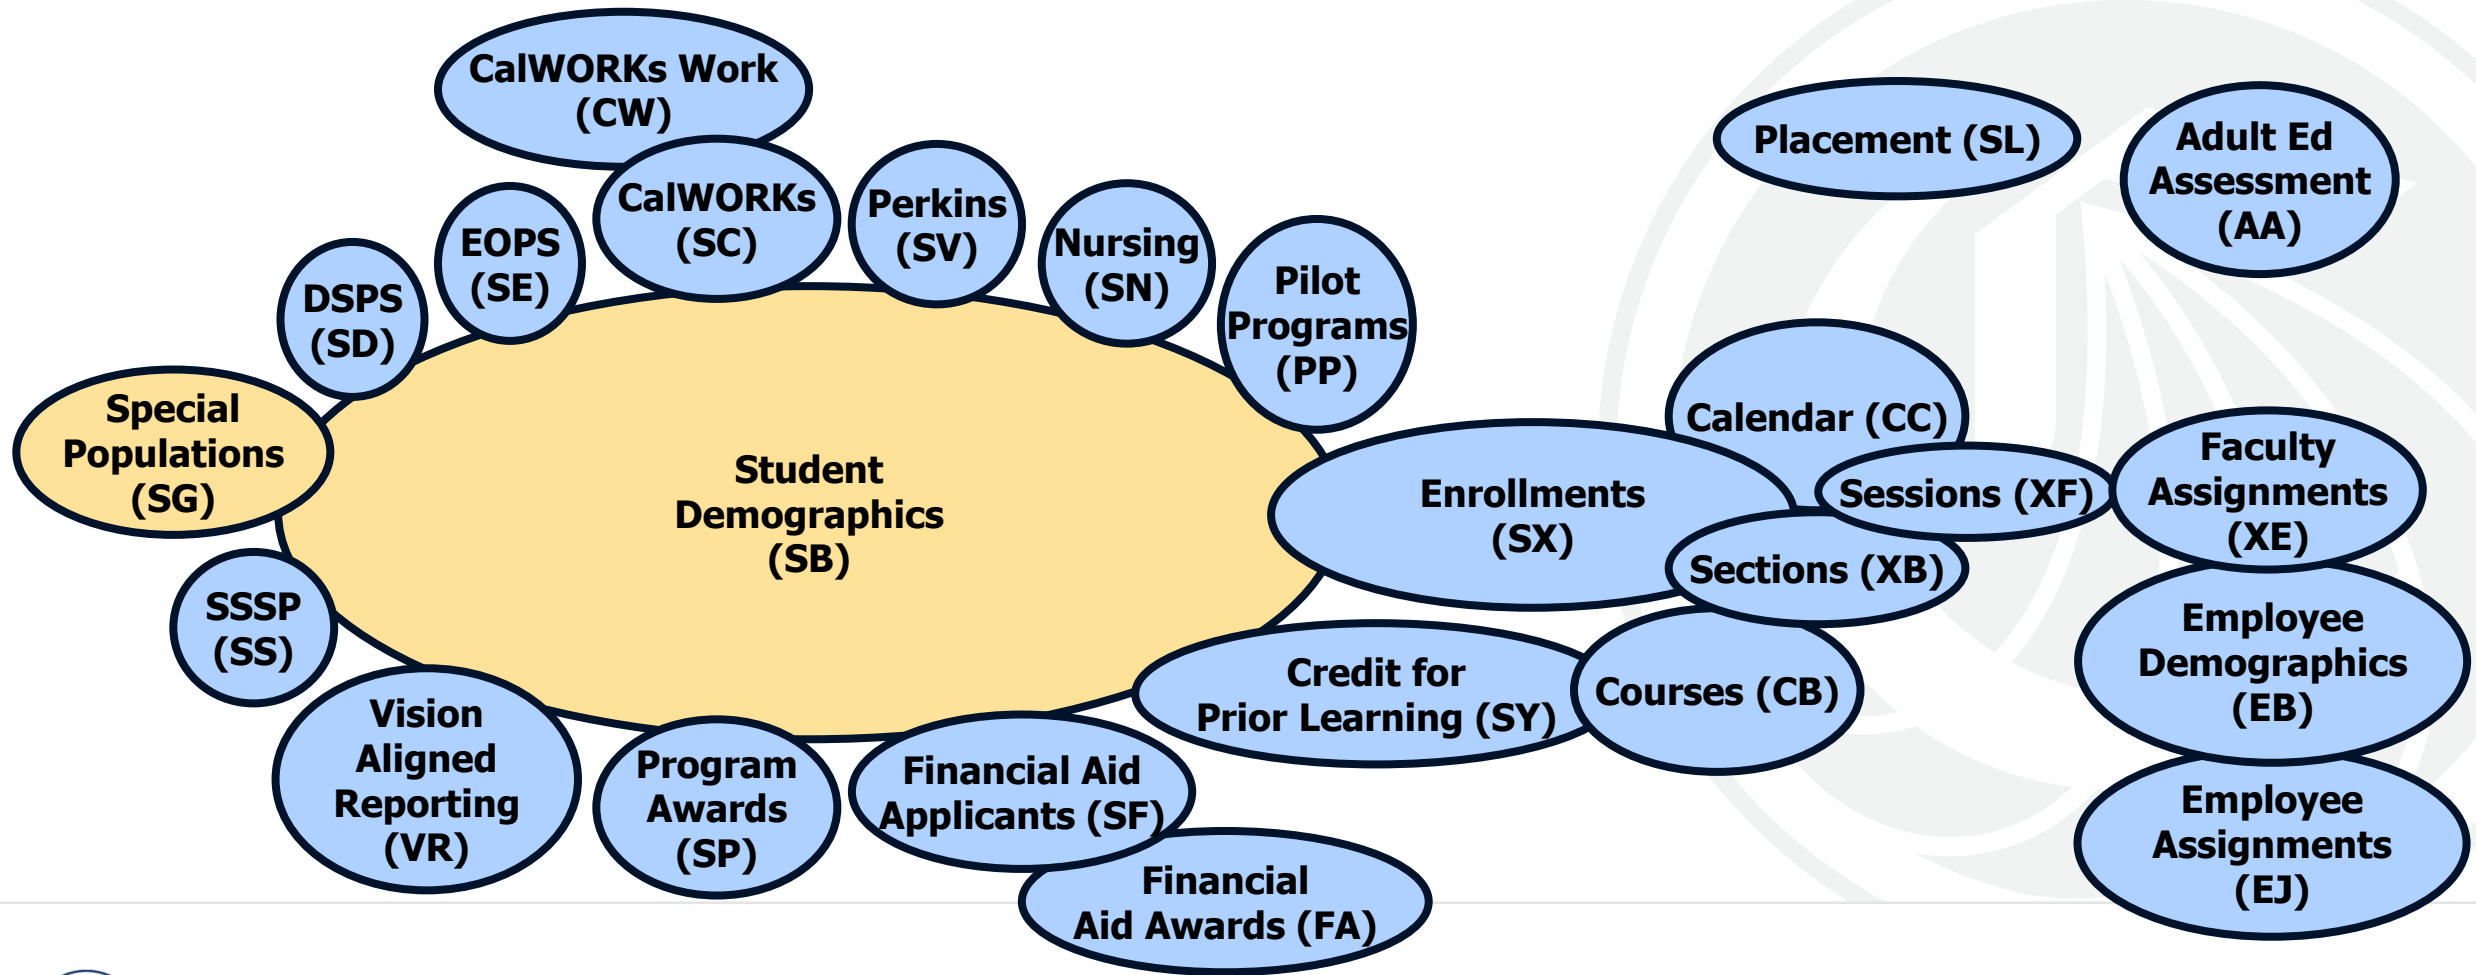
CalWORKs Work (CW)

Placement (SL)

Adult Ed Assessment (AA)

CalWORKs (SC)

Perkins (SV)

EOPS (SE)

Nursing (SN)

DSPS (SD)

Pilot Programs (PP)

Calendar (CC)

Special Populations (SG)

Student Demographics (SB)

Enrollments (SX)

Sessions (XF)

Faculty Assignments (XE)

Sections (XB)

SSSP (SS)

Employee Demographics (EB)

Credit for Prior Learning (SY)

Courses (CB)

Vision Aligned Reporting (VR)

Program Awards (SP)

Financial Aid Applicants (SF)

Employee Assignments (EJ)

Financial Aid Awards (FA)